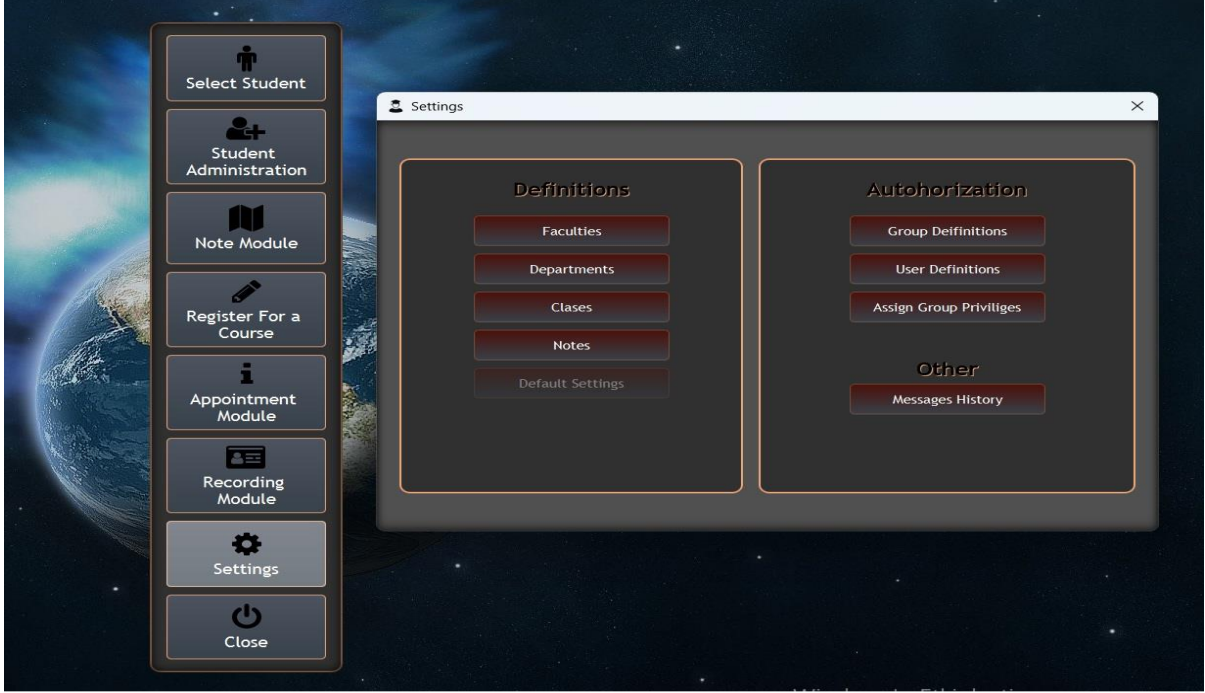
Select Student

Student Administration

Note Module

Register For a Course

Appointment Module

Recording Module

Settings

Close

Settings

×

Definitions

Faculties

Departments

Clases

Notes

Default Settings

Autohorization

Group Deifinitions

User Definitions

Assign Group Priviliges

Other

Messages History

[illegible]